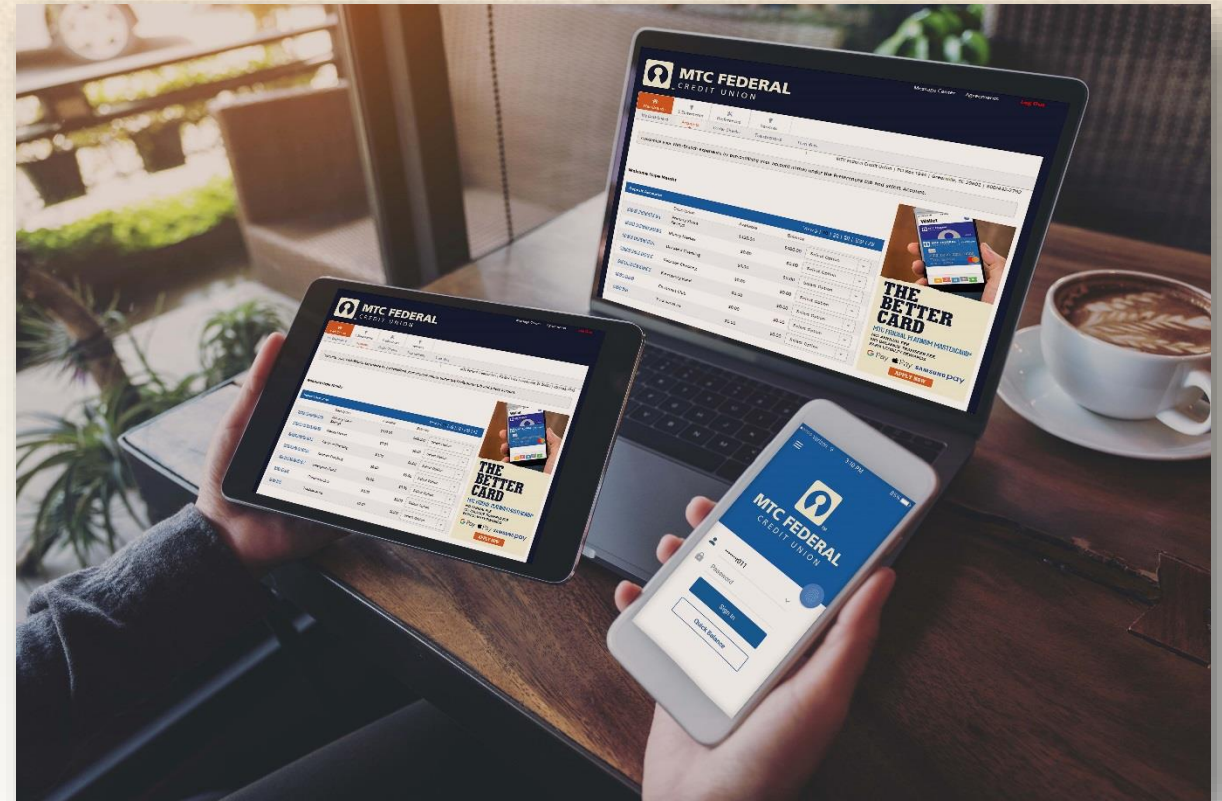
MTC FEDERAL
CREDIT UNION

Messages Center   Applications   Log Off

Welcome

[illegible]

Account Summary

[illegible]

Money Market   $140.34   $140.34
Regular Checking   $0.00   $0.00
Youth Checking   $0.00   $0.00
Christmas Club   $0.00   $0.00

Select Option
Select Option
Select Option
Select Option
Select Option

Wallet

THE BETTER CARD

MTC FEDERAL PLATINUM MASTERCARD®

G Pay  Pay  SAMSUNG pay

APPLY NOW

MTC FEDERAL
CREDIT UNION

THE BETTER CARD

APPLY NOW

3:10 PM

MTC FEDERAL
CREDIT UNION

Password

Sign In

Quick Balance